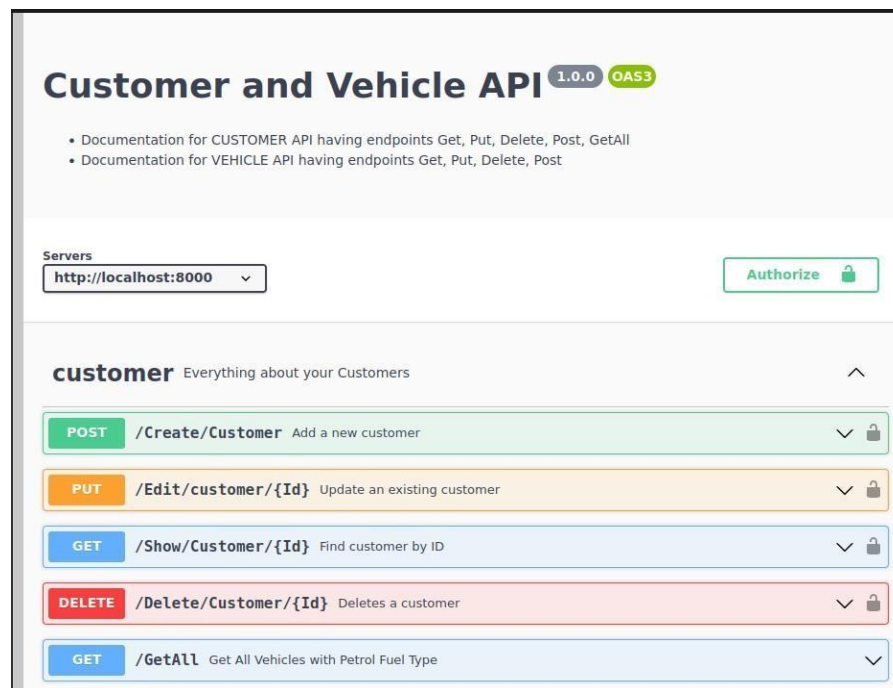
Customer and Vehicle API 1.0.0 OAS3

- Documentation for CUSTOMER API having endpoints Get, Put, Delete, Post, GetAll
- Documentation for VEHICLE API having endpoints Get, Put, Delete, Post

Servers
http://localhost:8000

Authorize

customer Everything about your Customers

POST /Create/Customer Add a new customer

PUT /Edit/customer/{Id} Update an existing customer

GET /Show/Customer/{Id} Find customer by ID

DELETE /Delete/Customer/{Id} Deletes a customer

GET /GetAll Get All Vehicles with Petrol Fuel Type